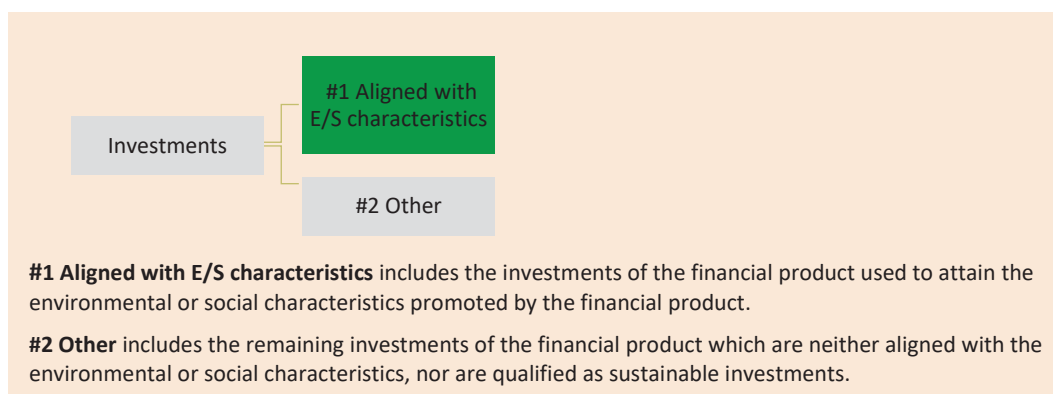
Investments

#1 Aligned with E/S characteristics

#2 Other

**#1 Aligned with E/S characteristics** includes the investments of the financial product used to attain the environmental or social characteristics promoted by the financial product.

**#2 Other** includes the remaining investments of the financial product which are neither aligned with the environmental or social characteristics, nor are qualified as sustainable investments.